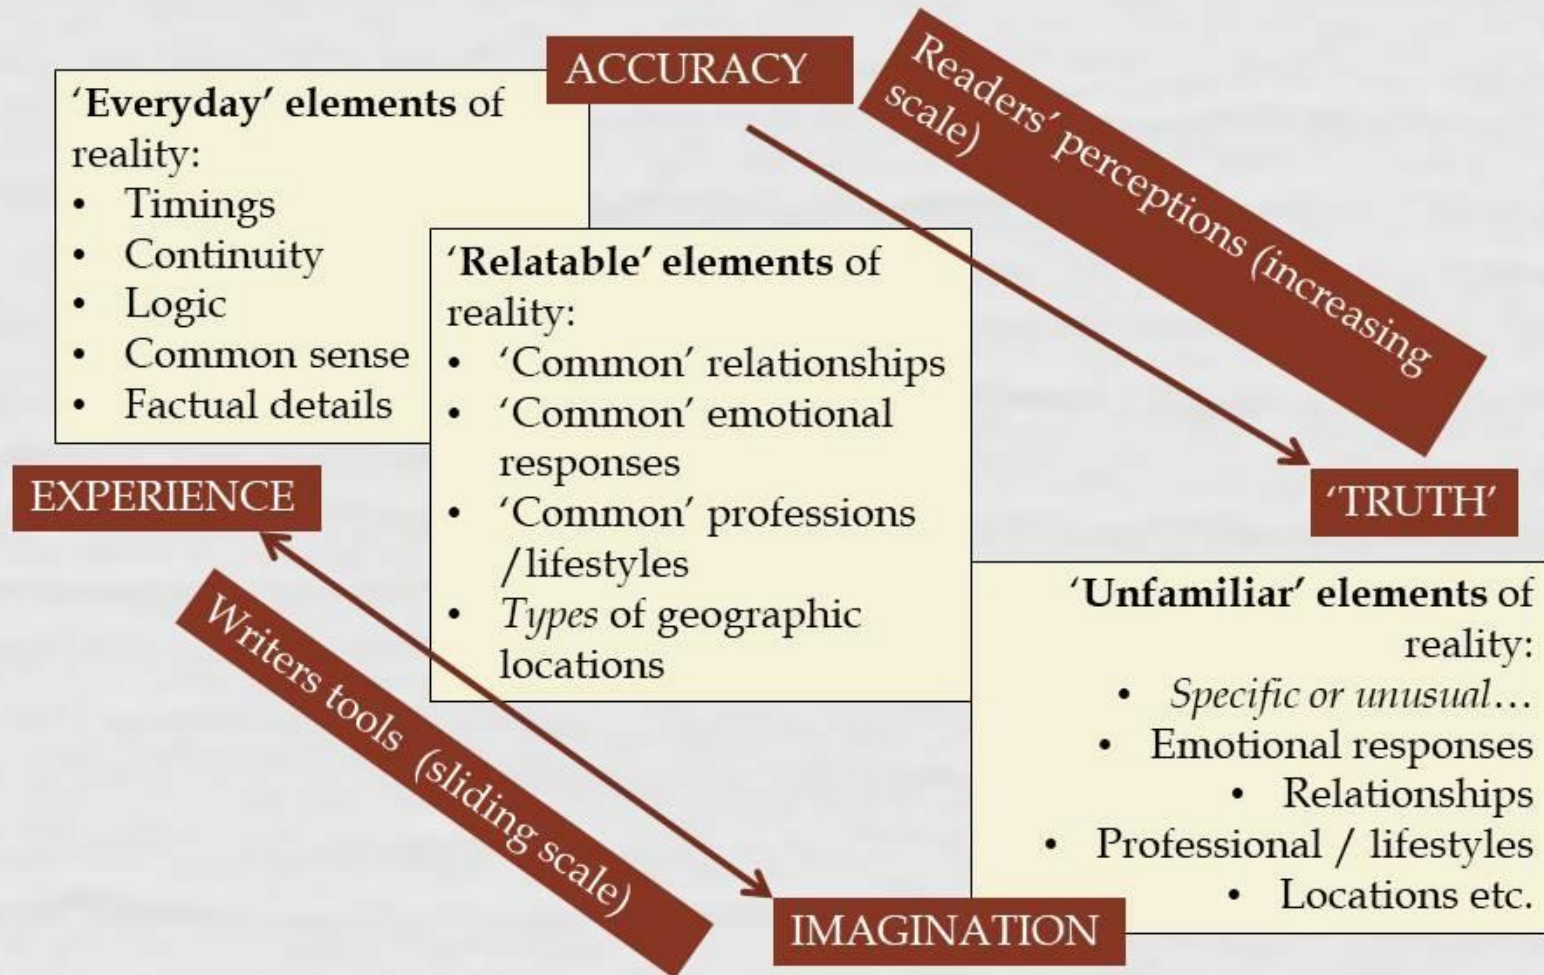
ACCURACY

Readers' perceptions (increasing scale)

'Everyday' elements of reality:
• Timings
• Continuity
• Logic
• Common sense
• Factual details

'Relatable' elements of reality:
• 'Common' relationships
• 'Common' emotional responses
• 'Common' professions /lifestyles
• *Types* of geographic locations

EXPERIENCE

'TRUTH'

Writers tools (sliding scale)

'Unfamiliar' elements of reality:
• *Specific or unusual…*
• Emotional responses
• Relationships
• Professional / lifestyles
• Locations etc.

IMAGINATION